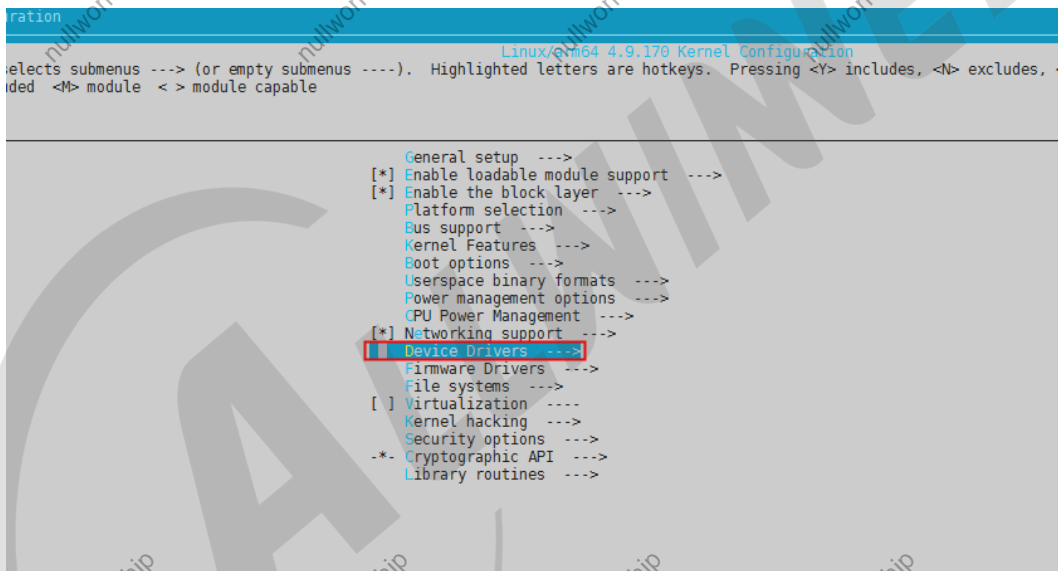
ration

Linux/arm64 4.9.170 Kernel Configuration
elects submenus ---> (or empty submenus ----). Highlighted letters are hotkeys. Pressing <Y> includes, <N> excludes,
ded <M> module < > module capable

General setup --->
[*] Enable loadable module support --->
[*] Enable the block layer --->
Platform selection --->
Bus support --->
Kernel Features --->
Boot options --->
Userspace binary formats --->
Power management options --->
CPU Power Management --->
[*] Networking support --->
Device Drivers --->
Firmware Drivers --->
File systems --->
[ ] Virtualization ----
Kernel hacking --->
Security options --->
-*- Cryptographic API --->
Library routines --->

nullwon nullwon nullwon nullwon
ALLWINNER
hip hip hip hip